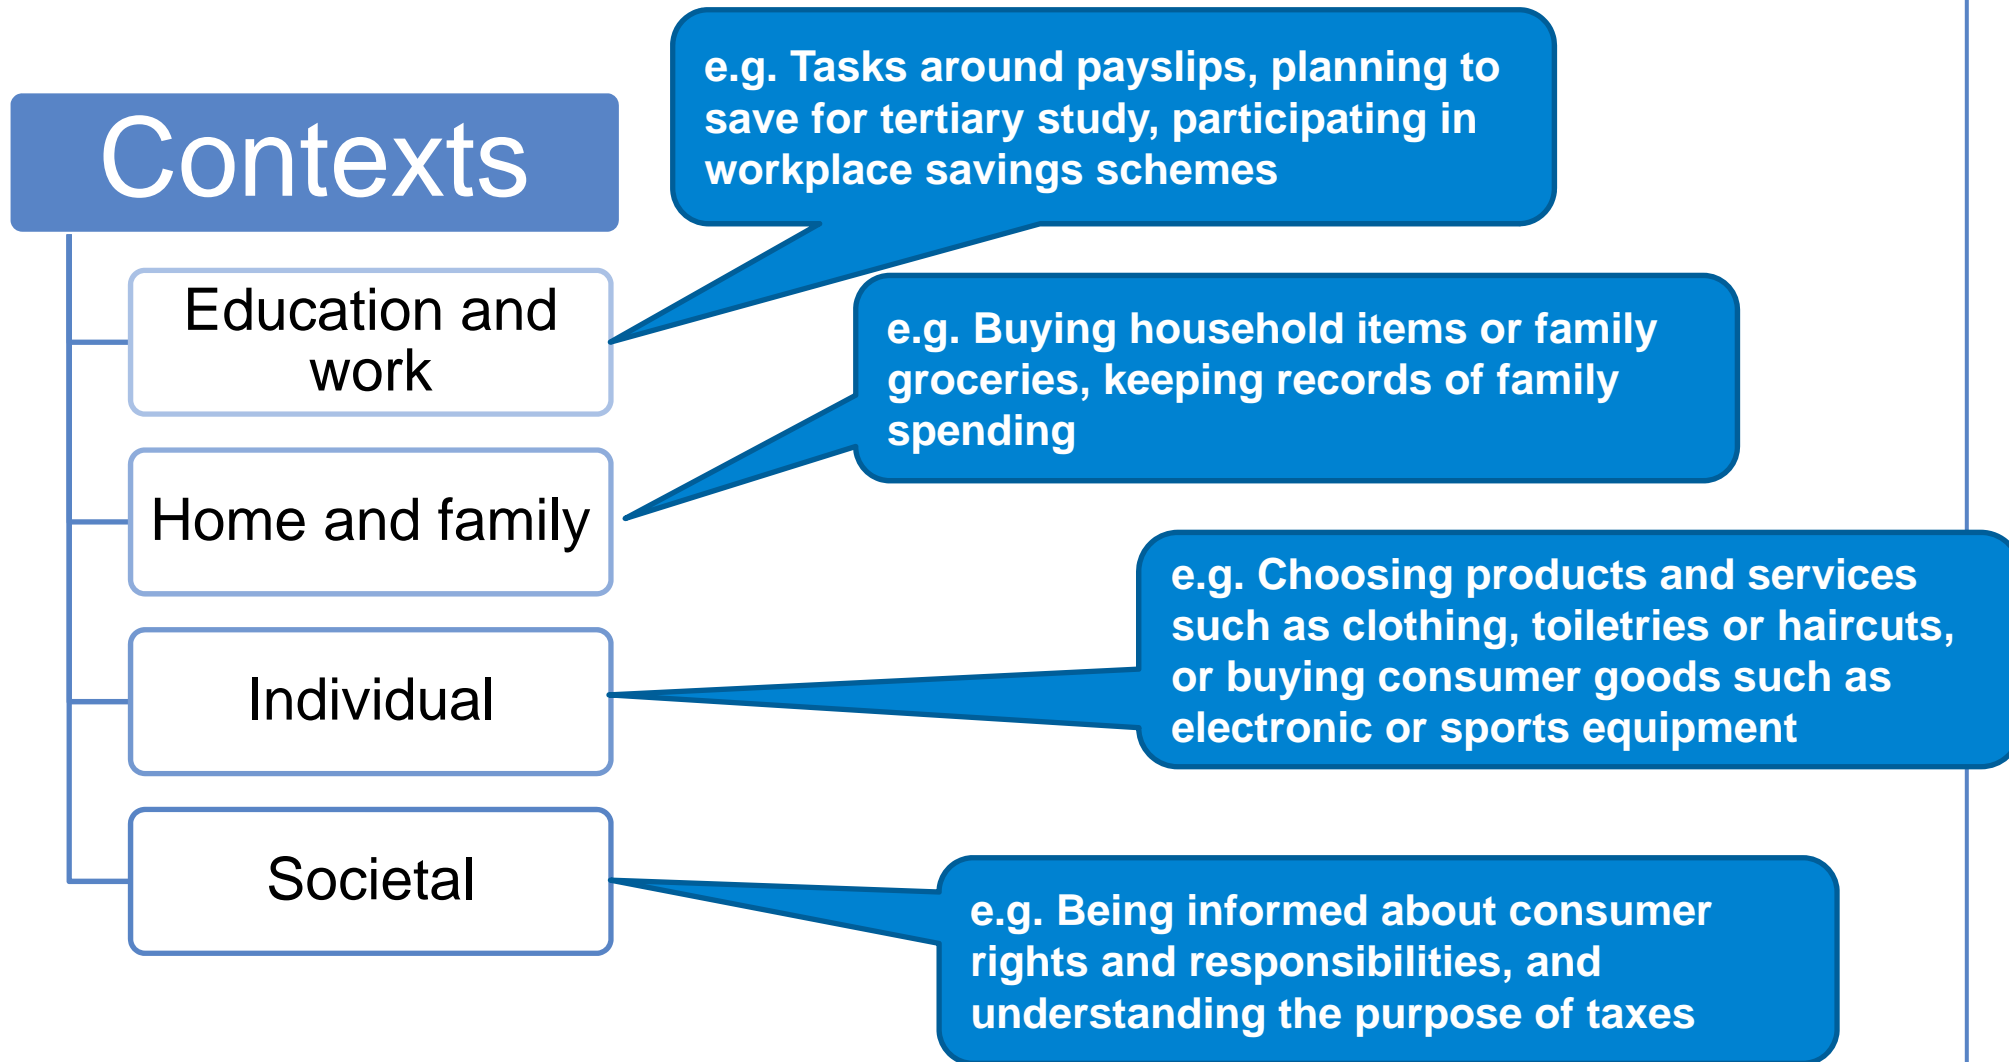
Contexts

Education and work

e.g. Tasks around payslips, planning to save for tertiary study, participating in workplace savings schemes

Home and family

e.g. Buying household items or family groceries, keeping records of family spending

Individual

e.g. Choosing products and services such as clothing, toiletries or haircuts, or buying consumer goods such as electronic or sports equipment

Societal

e.g. Being informed about consumer rights and responsibilities, and understanding the purpose of taxes